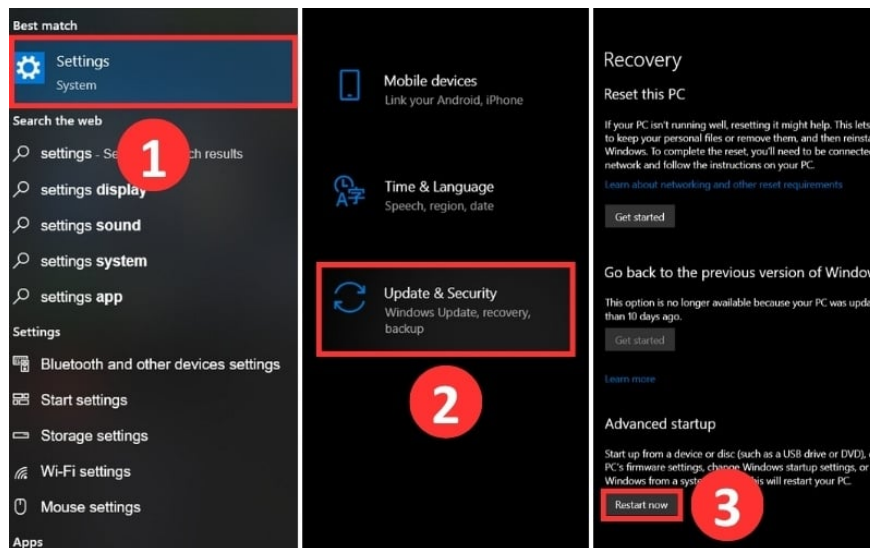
Best match

Settings
System

Search the web

settings - Se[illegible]ch results

settings display

settings sound

settings system

settings app

Settings

Bluetooth and other devices settings

Start settings

Storage settings

Wi-Fi settings

Mouse settings

Apps

1

Mobile devices
Link your Android, iPhone

Time & Language
Speech, region, date

Update & Security
Windows Update, recovery, backup

2

Recovery

Reset this PC

If your PC isn't running well, resetting it might help. This lets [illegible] to keep your personal files or remove them, and then reinsta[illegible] Windows. To complete the reset, you'll need to be connecte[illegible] network and follow the instructions on your PC.

Learn about networking and other reset requirements

Get started

Go back to the previous version of Windo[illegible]

This option is no longer available because your PC was upd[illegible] than 10 days ago.

Get started

Learn more

Advanced startup

Start up from a device or disc (such as a USB drive or DVD), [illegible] PC's firmware settings, change Windows startup settings, or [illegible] Windows from a syste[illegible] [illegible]his will restart your PC.

Restart now

3